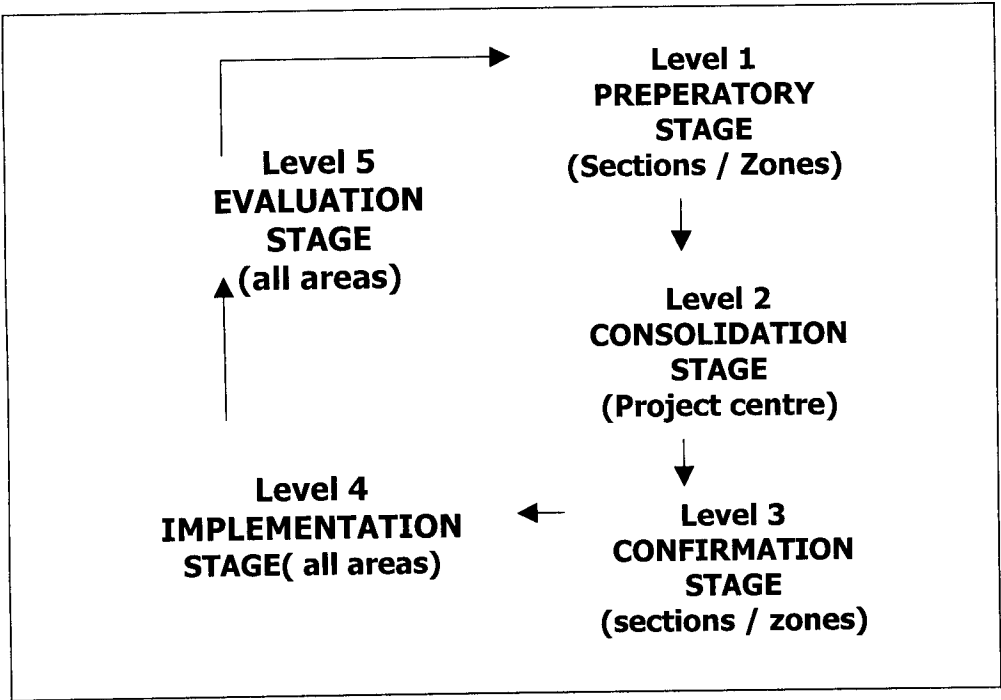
Level 1
PREPERATORY
STAGE
(Sections / Zones)

Level 2
CONSOLIDATION
STAGE
(Project centre)

Level 3
CONFIRMATION
STAGE
(sections / zones)

Level 4
IMPLEMENTATION
STAGE( all areas)

Level 5
EVALUATION
STAGE
(all areas)